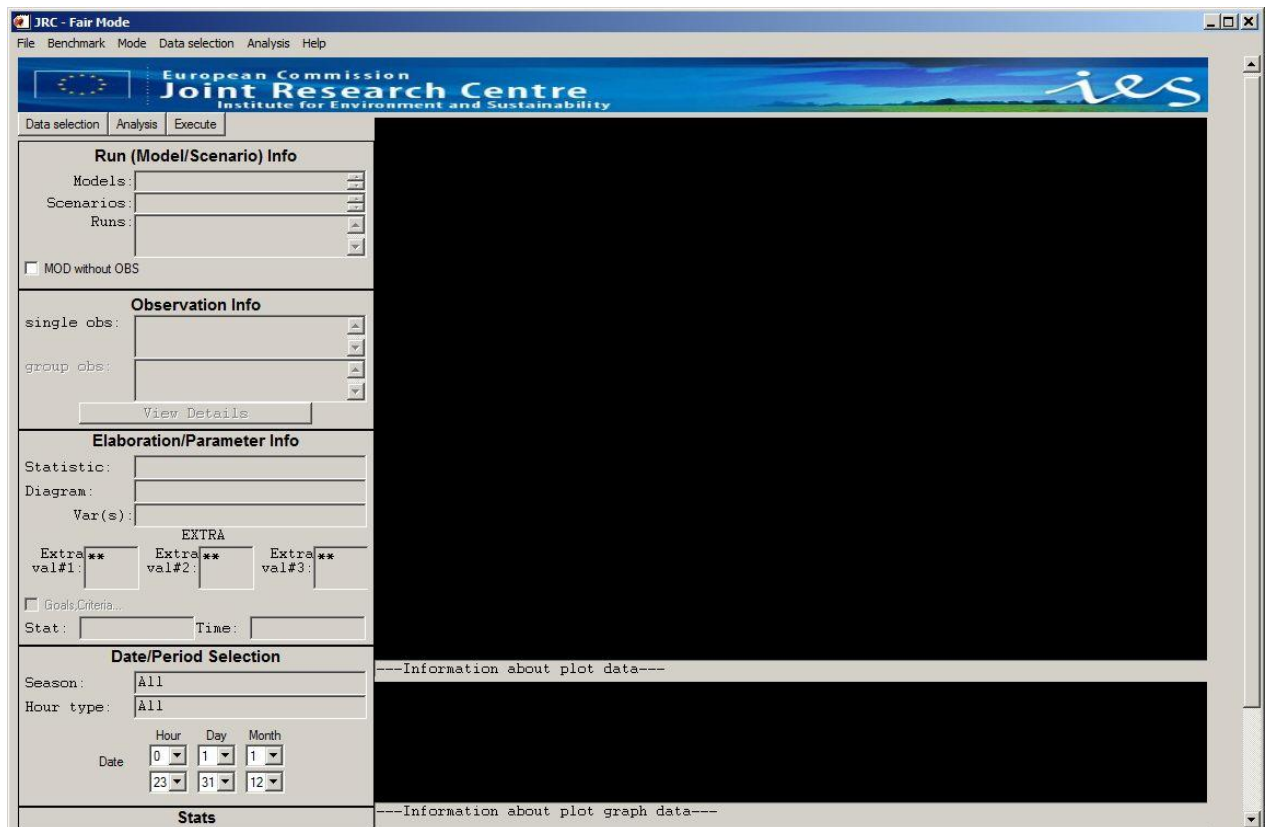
JRC - Fair Mode

File Benchmark Mode Data selection Analysis Help

European Commission
Joint Research Centre
Institute for Environment and Sustainability

ies

Data selection | Analysis | Execute

Run (Model/Scenario) Info
Models:
Scenarios:
Runs:
MOD without OBS

Observation Info
single obs:
group obs:
View Details

Elaboration/Parameter Info
Statistic:
Diagram:
Var(s):
EXTRA
Extra val#1: **
Extra val#2: **
Extra val#3: **
Goals,Criteria...
Stat:
Time:

Date/Period Selection
Season: All
Hour type: All

| | Hour | Day | Month |
|---|---|---|---|
| Date | 0 | 1 | 1 |
| | 23 | 31 | 12 |

Stats

---Information about plot data---

---Information about plot graph data---